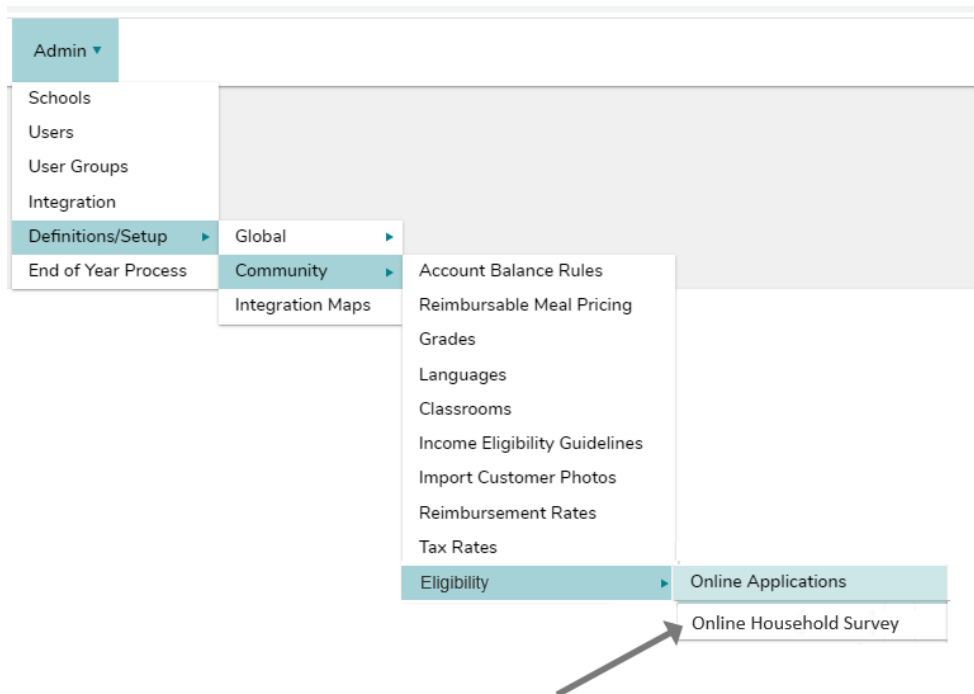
Admin ▾

Schools
Users
User Groups
Integration
Definitions/Setup
End of Year Process

Global
Community
Integration Maps

Account Balance Rules
Reimbursable Meal Pricing
Grades
Languages
Classrooms
Income Eligibility Guidelines
Import Customer Photos
Reimbursement Rates
Tax Rates
Eligibility

Online Applications
Online Household Survey